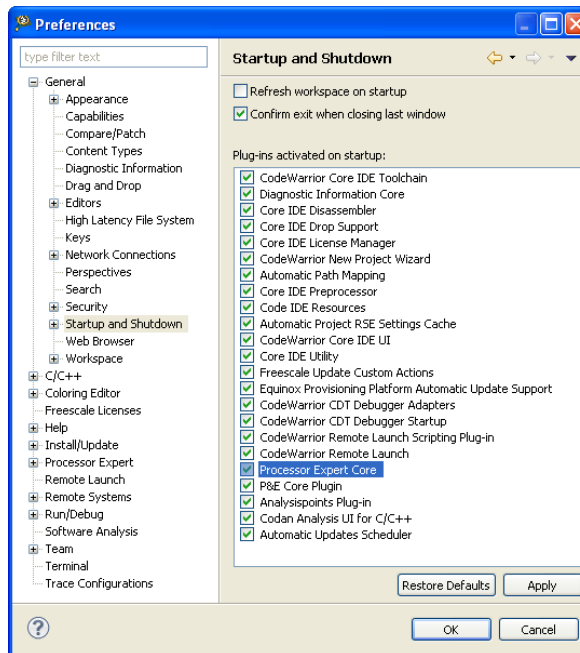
Preferences

type filter text

General
Appearance
Capabilities
Compare/Patch
Content Types
Diagnostic Information
Drag and Drop
Editors
High Latency File System
Keys
Network Connections
Perspectives
Search
Security
Startup and Shutdown
Web Browser
Workspace
C/C++
Coloring Editor
Freescale Licenses
Help
Install/Update
Processor Expert
Remote Launch
Remote Systems
Run/Debug
Software Analysis
Team
Terminal
Trace Configurations

Startup and Shutdown

Refresh workspace on startup
Confirm exit when closing last window

Plug-ins activated on startup:
CodeWarrior Core IDE Toolchain
Diagnostic Information Core
Core IDE Disassembler
Core IDE Drop Support
Core IDE License Manager
CodeWarrior New Project Wizard
Automatic Path Mapping
Core IDE Preprocessor
Code IDE Resources
Automatic Project RSE Settings Cache
CodeWarrior Core IDE UI
Core IDE Utility
Freescale Update Custom Actions
Equinox Provisioning Platform Automatic Update Support
CodeWarrior CDT Debugger Adapters
CodeWarrior CDT Debugger Startup
CodeWarrior Remote Launch Scripting Plug-in
CodeWarrior Remote Launch
Processor Expert Core
P&E Core Plugin
Analysispoints Plug-in
Codan Analysis UI for C/C++
Automatic Updates Scheduler

Restore Defaults
Apply

OK
Cancel